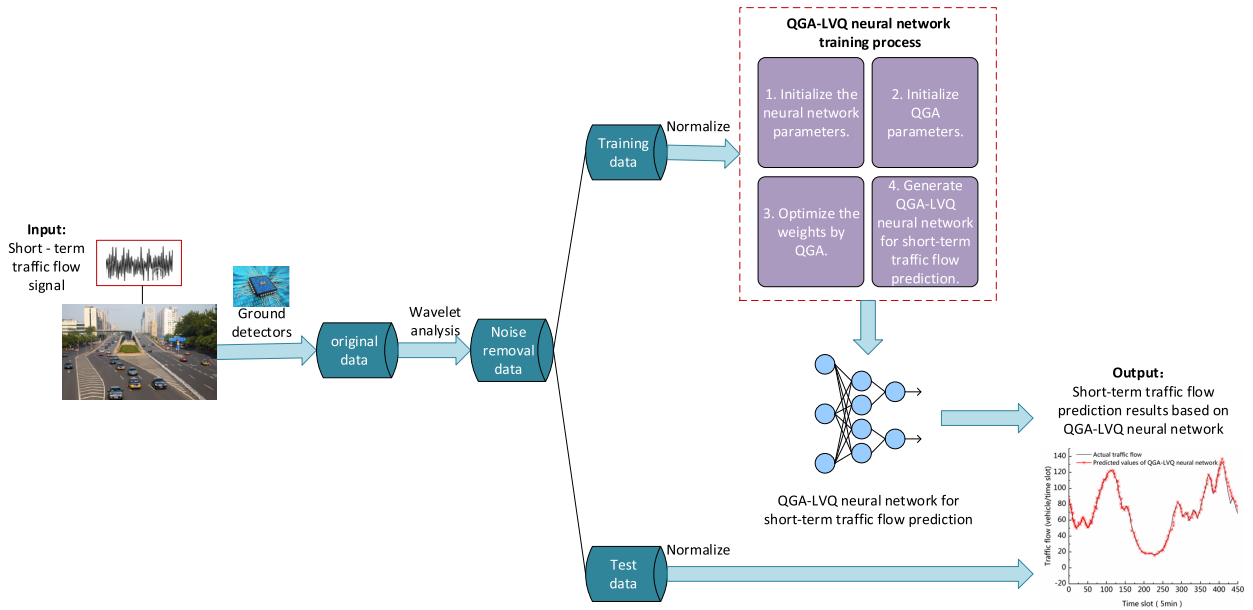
Input:
Short - term traffic flow signal

Ground detectors

original data

Wavelet analysis

Noise removal data

Training data

Normalize

QGA-LVQ neural network training process

1. Initialize the neural network parameters.

2. Initialize QGA parameters.

3. Optimize the weights by QGA.

4. Generate QGA-LVQ neural network for short-term traffic flow prediction.

QGA-LVQ neural network for short-term traffic flow prediction

Output:
Short-term traffic flow prediction results based on QGA-LVQ neural network

Actual traffic flow
Predicted values of QGA-LVQ neural network

Traffic flow (vehicle/time slot)

140
120
100
80
60
40
20
0
-20

0 50 100 150 200 250 300 350 400 450

Time slot ( 5min )

Test data

Normalize